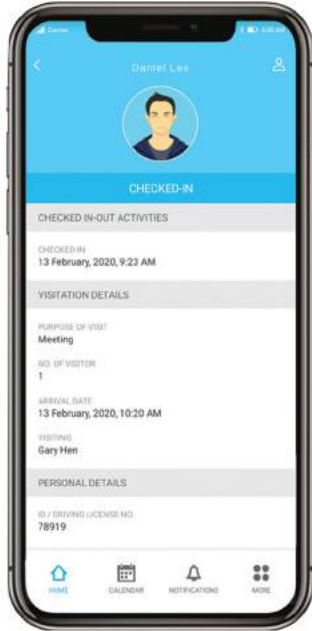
Carrier

Daniel Lee

CHECKED-IN

CHECKED IN-OUT ACTIVITIES

CHECKED-IN
13 February, 2020, 9:23 AM

VISITATION DETAILS

PURPOSE OF VISIT
Meeting

NO. OF VISITOR
1

ARRIVAL DATE
13 February, 2020, 10:20 AM

VISITING
Gary Hen

PERSONAL DETAILS

ID / DRIVING LICENSE NO.
78919

HOME CALENDAR NOTIFICATIONS MORE